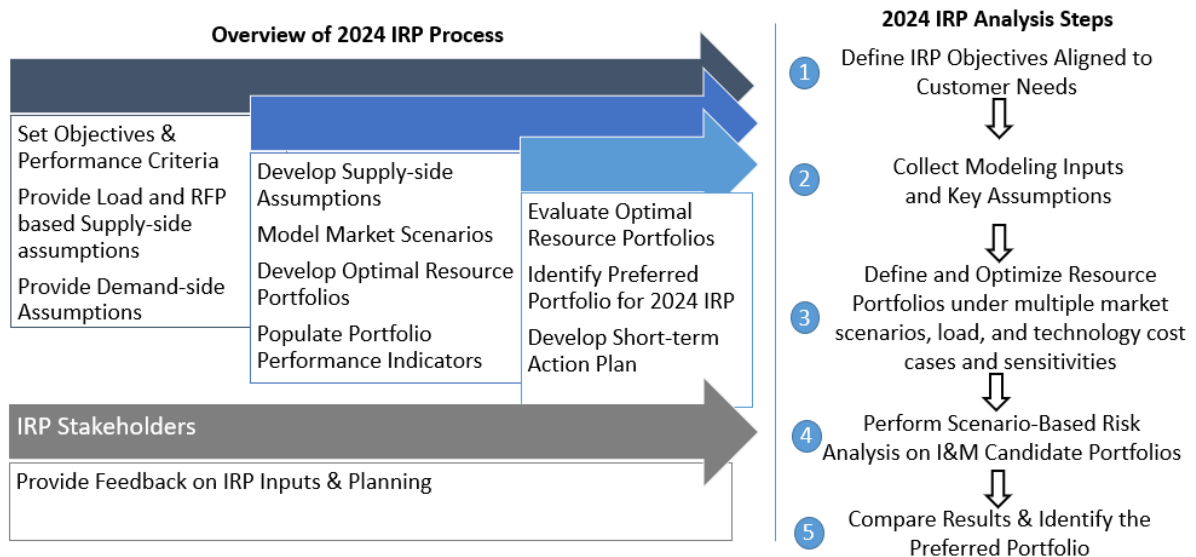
Overview of 2024 IRP Process

Set Objectives & Performance Criteria

Provide Load and RFP based Supply-side assumptions

Provide Demand-side Assumptions

Develop Supply-side Assumptions

Model Market Scenarios

Develop Optimal Resource Portfolios

Populate Portfolio Performance Indicators

Evaluate Optimal Resource Portfolios

Identify Preferred Portfolio for 2024 IRP

Develop Short-term Action Plan

IRP Stakeholders

Provide Feedback on IRP Inputs & Planning

2024 IRP Analysis Steps

1 Define IRP Objectives Aligned to Customer Needs

2 Collect Modeling Inputs and Key Assumptions

3 Define and Optimize Resource Portfolios under multiple market scenarios, load, and technology cost cases and sensitivities

4 Perform Scenario-Based Risk Analysis on I&M Candidate Portfolios

5 Compare Results & Identify the Preferred Portfolio